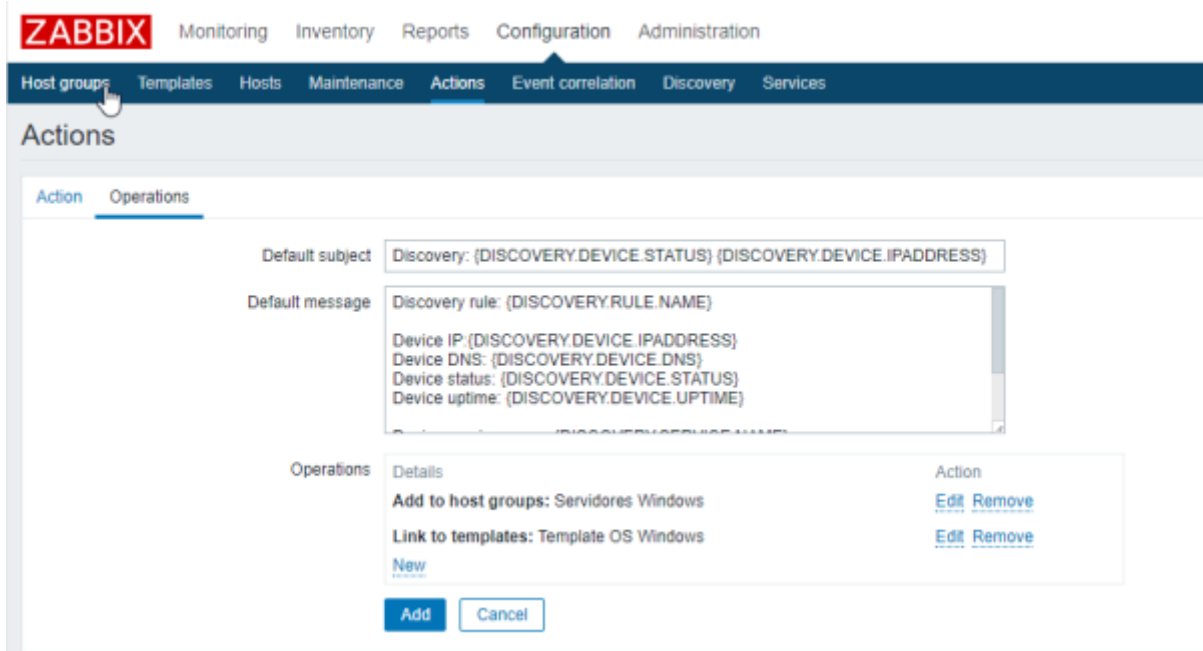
ZABBIX Monitoring Inventory Reports Configuration Administration

Host groups Templates Hosts Maintenance Actions Event correlation Discovery Services

Actions

Action Operations

Default subject Discovery: {DISCOVERY.DEVICE.STATUS} {DISCOVERY.DEVICE.IPADDRESS}

Default message Discovery rule: {DISCOVERY.RULE.NAME}

Device IP:{DISCOVERY.DEVICE.IPADDRESS}
Device DNS: {DISCOVERY.DEVICE.DNS}
Device status: {DISCOVERY.DEVICE.STATUS}
Device uptime: {DISCOVERY.DEVICE.UPTIME}

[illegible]

Operations

| Details | Action |
|---|---|
| **Add to host groups:** Servidores Windows | Edit Remove |
| **Link to templates:** Template OS Windows | Edit Remove |

New

Add Cancel